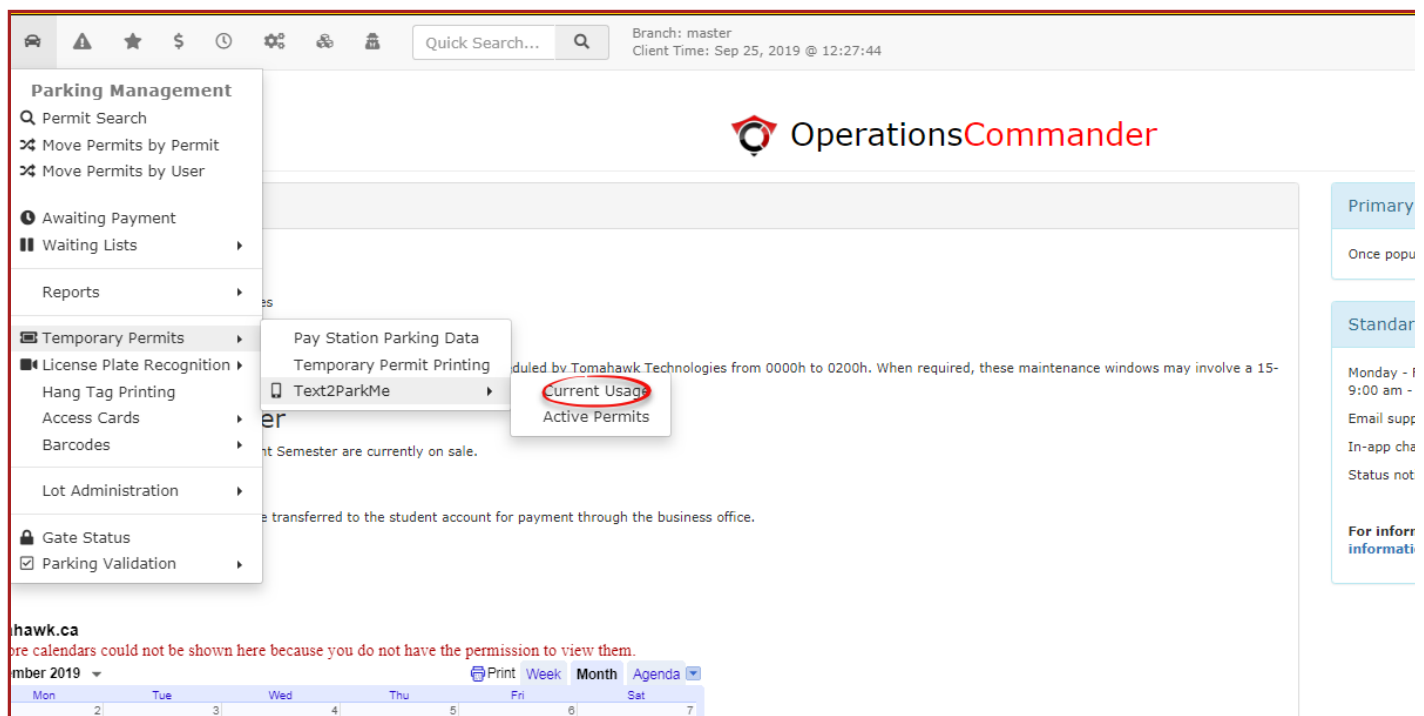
Quick Search...

Branch: master
Client Time: Sep 25, 2019 @ 12:27:44

Parking Management
Permit Search
Move Permits by Permit
Move Permits by User

Awaiting Payment
Waiting Lists

Reports

Temporary Permits
License Plate Recognition
Hang Tag Printing
Access Cards
Barcodes

Lot Administration

Gate Status
Parking Validation

Pay Station Parking Data
Temporary Permit Printing
Text2ParkMe

Current Usage
Active Permits

OperationsCommander

es

duled by Tomahawk Technologies from 0000h to 0200h. When required, these maintenance windows may involve a 15-

er

nt Semester are currently on sale.

e transferred to the student account for payment through the business office.

Primary

Once popu

Standar

Monday -
9:00 am -

Email supp

In-app cha

Status not

For inform
informatio

hawk.ca
ore calendars could not be shown here because you do not have the permission to view them.

mber 2019

Print Week Month Agenda

| Mon | Tue | Wed | Thu | Fri | Sat |
|---|---|---|---|---|---|
| 2 | 3 | 4 | 5 | 6 | 7 |